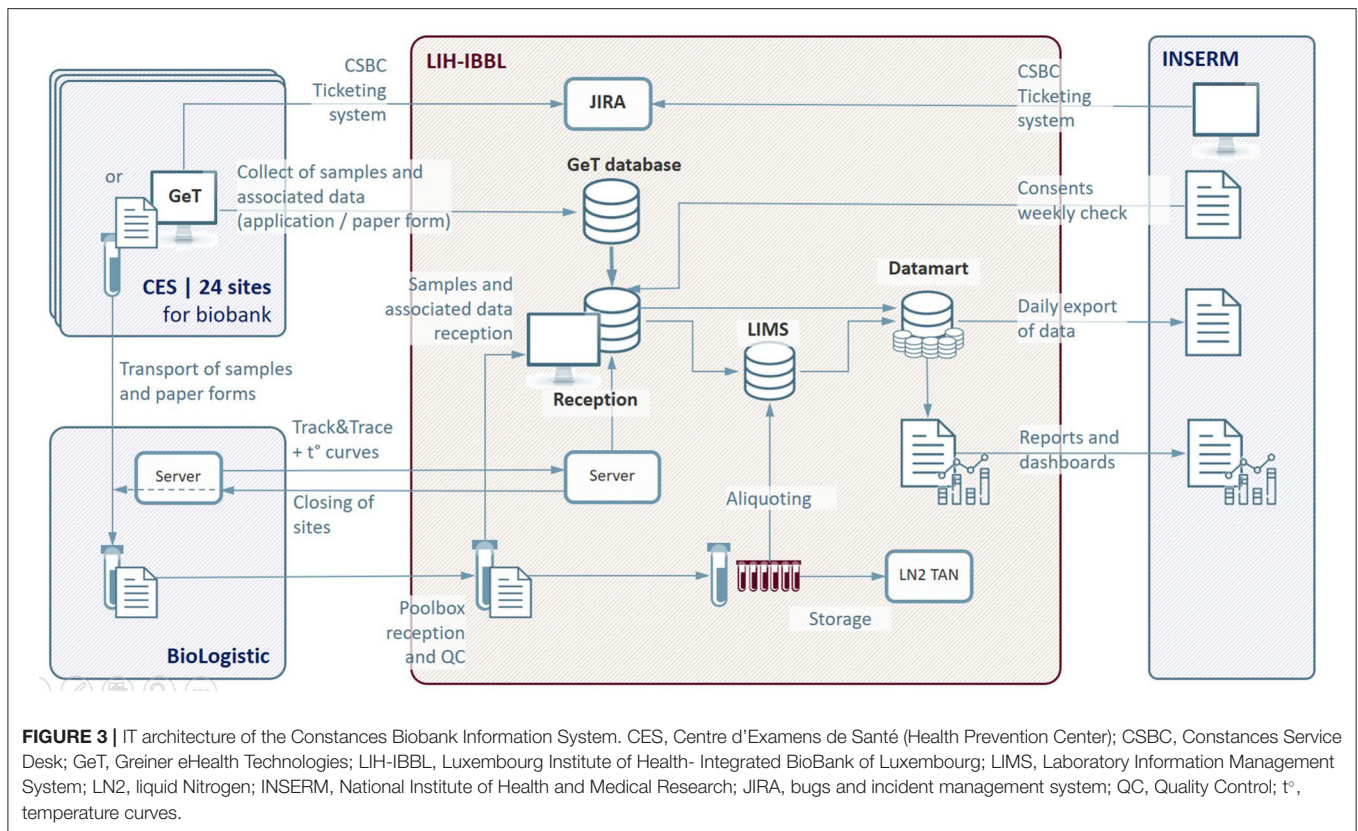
LIH-IBBL

INSERM

CSBC Ticketing system

JIRA

CSBC Ticketing system

or

GeT

Collect of samples and associated data (application / paper form)

GeT database

Consents weekly check

CES | 24 sites for biobank

Samples and associated data reception

Datamart

Daily export of data

LIMS

Reception

Transport of samples and paper forms

Track&Trace + t° curves

Reports and dashboards

Server

Server

Closing of sites

Aliquoting

LN2 TAN

Storage

Poolbox reception and QC

BioLogistic

**FIGURE 3 |** IT architecture of the Constances Biobank Information System. CES, Centre d'Examens de Santé (Health Prevention Center); CSBC, Constances Service Desk; GeT, Greiner eHealth Technologies; LIH-IBBL, Luxembourg Institute of Health- Integrated BioBank of Luxembourg; LIMS, Laboratory Information Management System; LN2, liquid Nitrogen; INSERM, National Institute of Health and Medical Research; JIRA, bugs and incident management system; QC, Quality Control; t°, temperature curves.